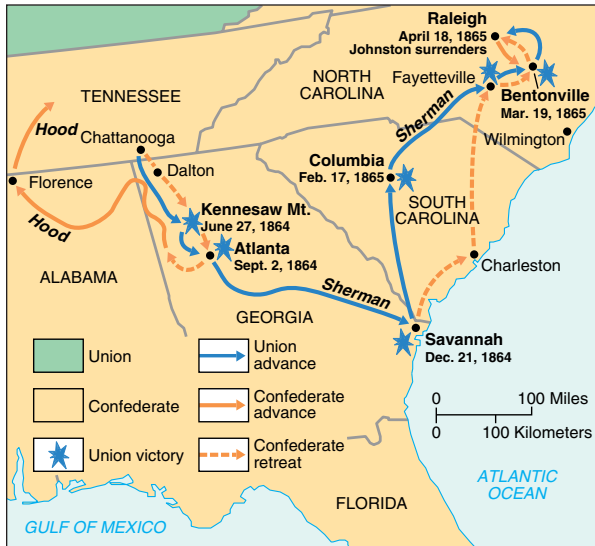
Raleigh
April 18, 1865
Johnston surrenders

TENNESSEE

NORTH CAROLINA

Fayetteville

Bentonville
Mar. 19, 1865

Hood

Chattanooga

Sherman

Wilmington

Dalton

Columbia
Feb. 17, 1865

Florence

Kennesaw Mt.
June 27, 1864

SOUTH CAROLINA

Hood

Atlanta
Sept. 2, 1864

ALABAMA

Charleston

Sherman

GEORGIA

Savannah
Dec. 21, 1864

Union

Union advance

Confederate

Confederate advance

0 100 Miles
0 100 Kilometers

Union victory

Confederate retreat

ATLANTIC OCEAN

FLORIDA

GULF OF MEXICO